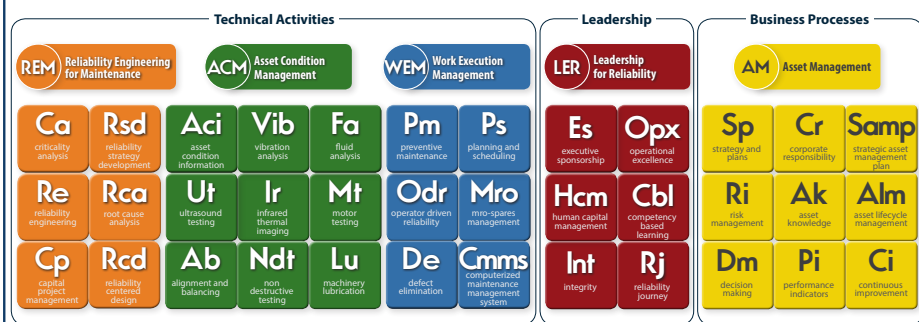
Technical Activities

REM Reliability Engineering for Maintenance

ACM Asset Condition Management

WEM Work Execution Management

Ca criticality analysis

Rsd reliability strategy development

Aci asset condition information

Vib vibration analysis

Fa fluid analysis

Pm preventive maintenance

Ps planning and scheduling

Re reliability engineering

Rca root cause analysis

Ut ultrasound testing

Ir infrared thermal imaging

Mt motor testing

Odr operator driven reliability

Mro mro-spares management

Cp capital project management

Rcd reliability centered design

Ab alignment and balancing

Ndt non destructive testing

Lu machinery lubrication

De defect elimination

Cmms computerized maintenance management system

Leadership

LER Leadership for Reliability

Es executive sponsorship

Opx operational excellence

Hcm human capital management

Cbl competency based learning

Int integrity

Rj reliability journey

Business Processes

AM Asset Management

Sp strategy and plans

Cr corporate responsibility

Samp strategic asset management plan

Ri risk management

Ak asset knowledge

Alm asset lifecycle management

Dm decision making

Pi performance indicators

Ci continuous improvement